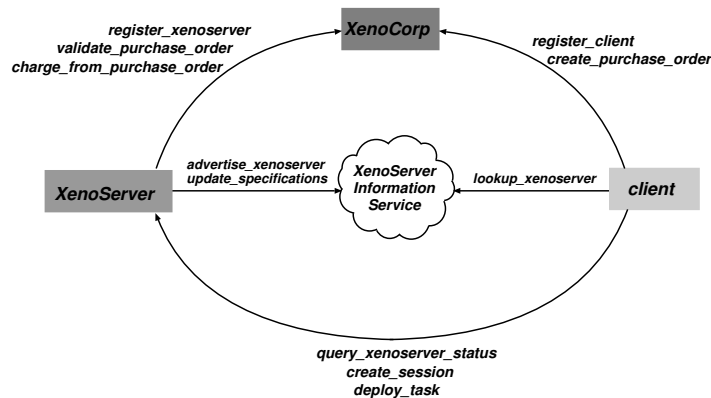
register_xenoserver
validate_purchase_order
charge_from_purchase_order

XenoCorp

register_client
create_purchase_order

XenoServer

advertise_xenoserver
update_specifications

XenoServer Information Service

lookup_xenoserver

client

query_xenoserver_status
create_session
deploy_task